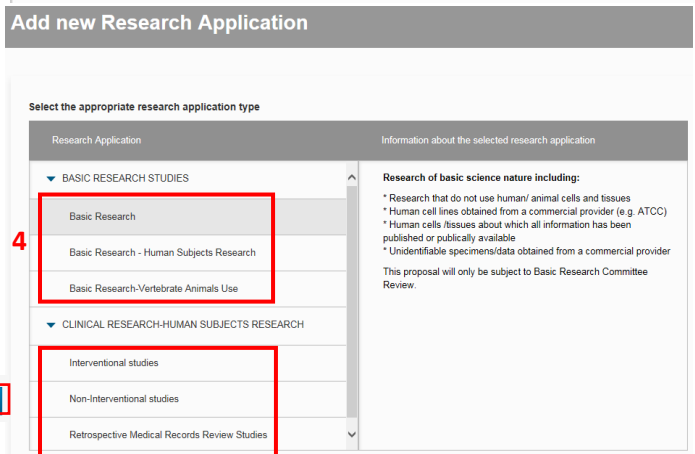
Add new Research Application

Select the appropriate research application type

| Research Application | Information about the selected research application |
|---|---|
| BASIC RESEARCH STUDIES | **Research of basic science nature including:** |
| Basic Research | * Research that do not use human/ animal cells and tissues<br>* Human cell lines obtained from a commercial provider (e.g. ATCC)<br>* Human cells /tissues about which all information has been published or publically available<br>* Unidentifiable specimens/data obtained from a commercial provider |
| Basic Research - Human Subjects Research | This proposal will only be subject to Basic Research Committee Review. |
| Basic Research-Vertebrate Animals Use | |
| CLINICAL RESEARCH-HUMAN SUBJECTS RESEARCH | |
| Interventional studies | |
| Non-Interventional studies | |
| Retrospective Medical Records Review Studies | |

4